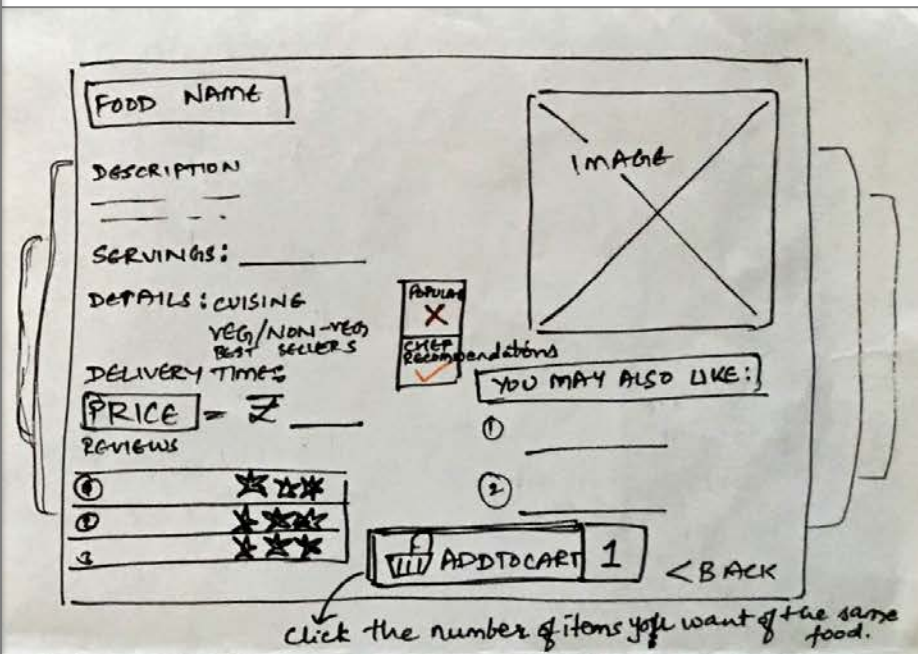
FOOD NAME

DESCRIPTION

SERVINGS:

DETAILS: CUISINE
VEG/NON-VEG
BEST SELLERS

POPULAR
X
CHEF Recommendations

DELIVERY TIME:

PRICE = ₹

REVIEWS

| ① | ★★★ |
|---|---|
| ② | ★★★ |
| 3 | ★★★ |

IMAGE

YOU MAY ALSO LIKE:
①
②

ADDTOCART 1

<BACK

Click the number of items you want of the same food.